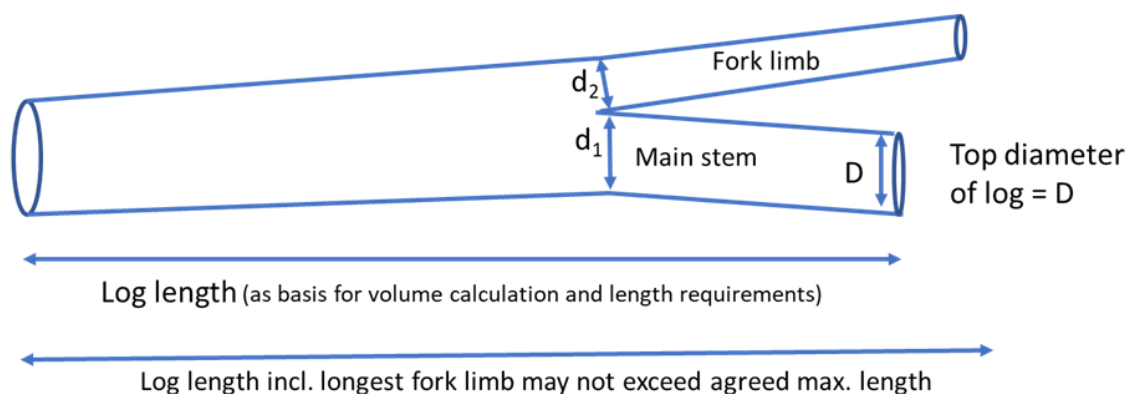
Fork limb

$d_2$

$d_1$

Main stem

D

Top diameter of log = D

Log length (as basis for volume calculation and length requirements)

Log length incl. longest fork limb may not exceed agreed max. length